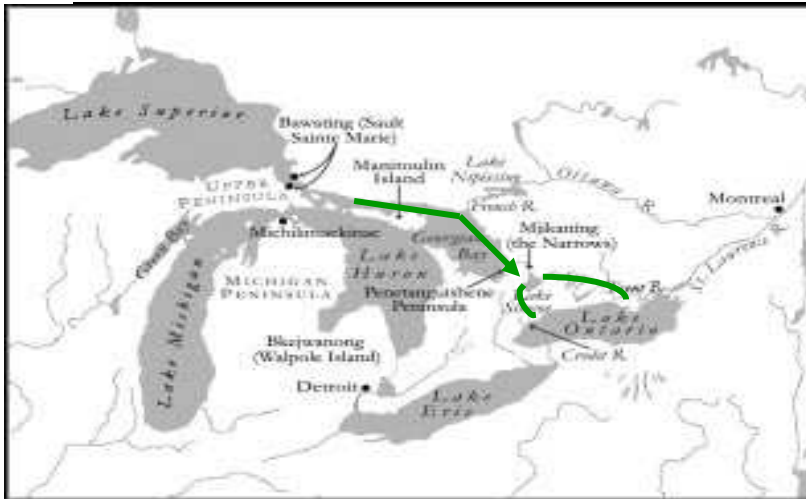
Lake Superior

Bawating (Sault Sainte Marie)

Manitoulin Island

Lake Nipissing

Ottawa R.

Montreal

UPPER PENINSULA

French R.

Michilimackinac

Georgian Bay

Mjikaning (the Narrows)

Green Bay

MICHIGAN PENINSULA

Lake Huron

Penetanguishene Peninsula

Lake Simcoe

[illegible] R.

St. Lawrence R.

Lake Ontario

Lake Michigan

Credit R.

Bkejwanong (Walpole Island)

Detroit

Lake Erie